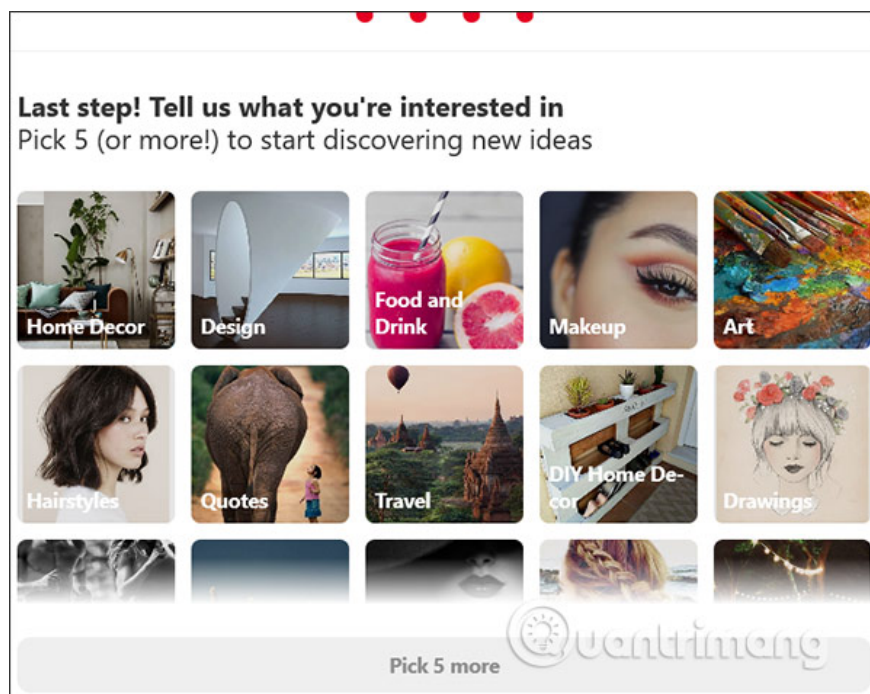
Last step! Tell us what you're interested in
Pick 5 (or more!) to start discovering new ideas

Home Decor

Design

Food and Drink

Makeup

Art

Hairstyles

Quotes

Travel

DIY Home Decor

Drawings

Quantrimang

Pick 5 more